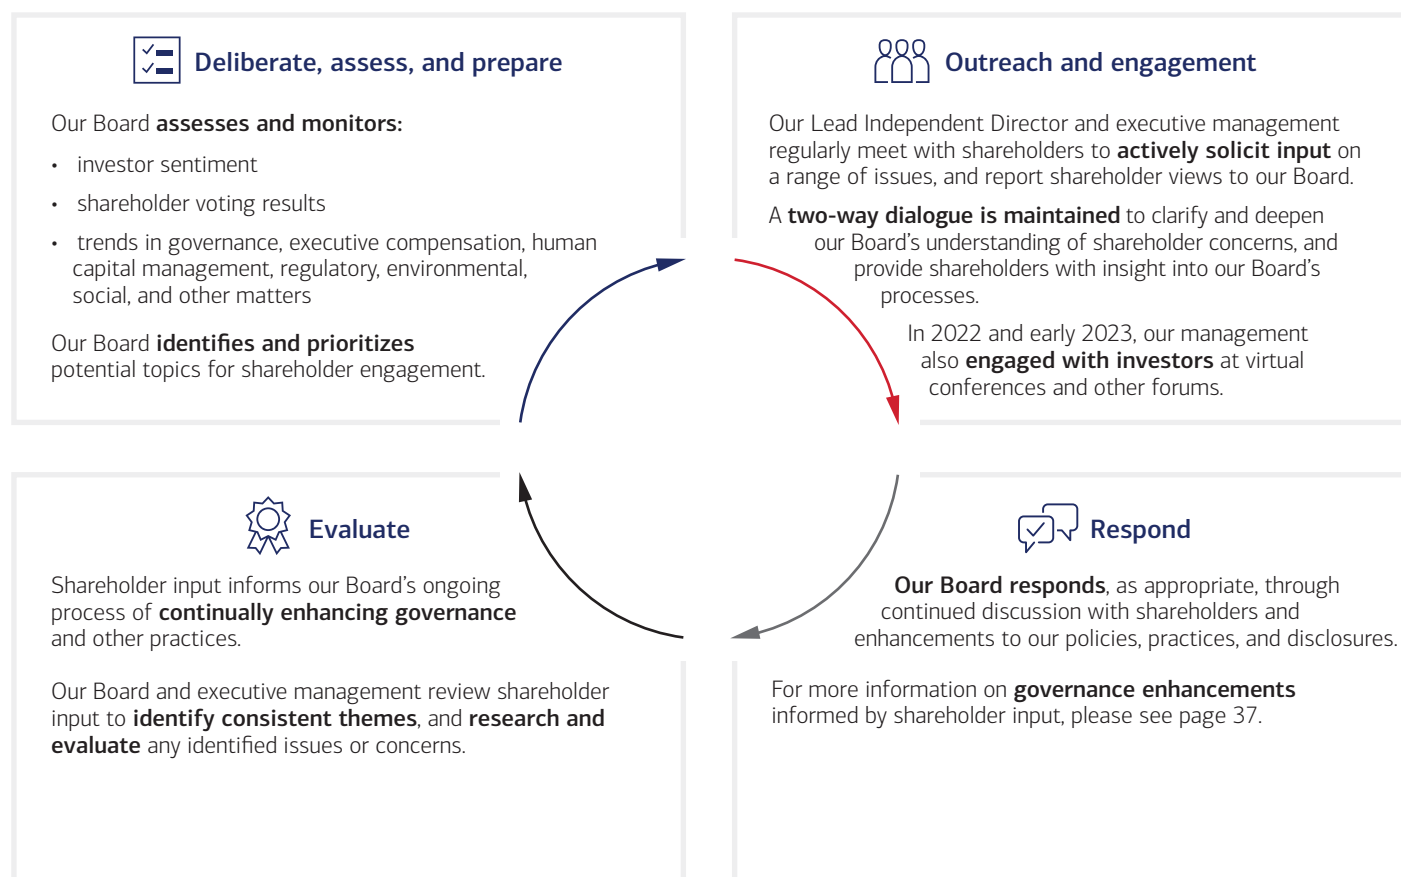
Deliberate, assess, and prepare

Our Board assesses and monitors:

- investor sentiment
- shareholder voting results
- trends in governance, executive compensation, human capital management, regulatory, environmental, social, and other matters

Our Board identifies and prioritizes potential topics for shareholder engagement.

Outreach and engagement

Our Lead Independent Director and executive management regularly meet with shareholders to actively solicit input on a range of issues, and report shareholder views to our Board.

A two-way dialogue is maintained to clarify and deepen our Board's understanding of shareholder concerns, and provide shareholders with insight into our Board's processes.

In 2022 and early 2023, our management also engaged with investors at virtual conferences and other forums.

Evaluate

Shareholder input informs our Board's ongoing process of continually enhancing governance and other practices.

Our Board and executive management review shareholder input to identify consistent themes, and research and evaluate any identified issues or concerns.

Respond

Our Board responds, as appropriate, through continued discussion with shareholders and enhancements to our policies, practices, and disclosures.

For more information on governance enhancements informed by shareholder input, please see page 37.